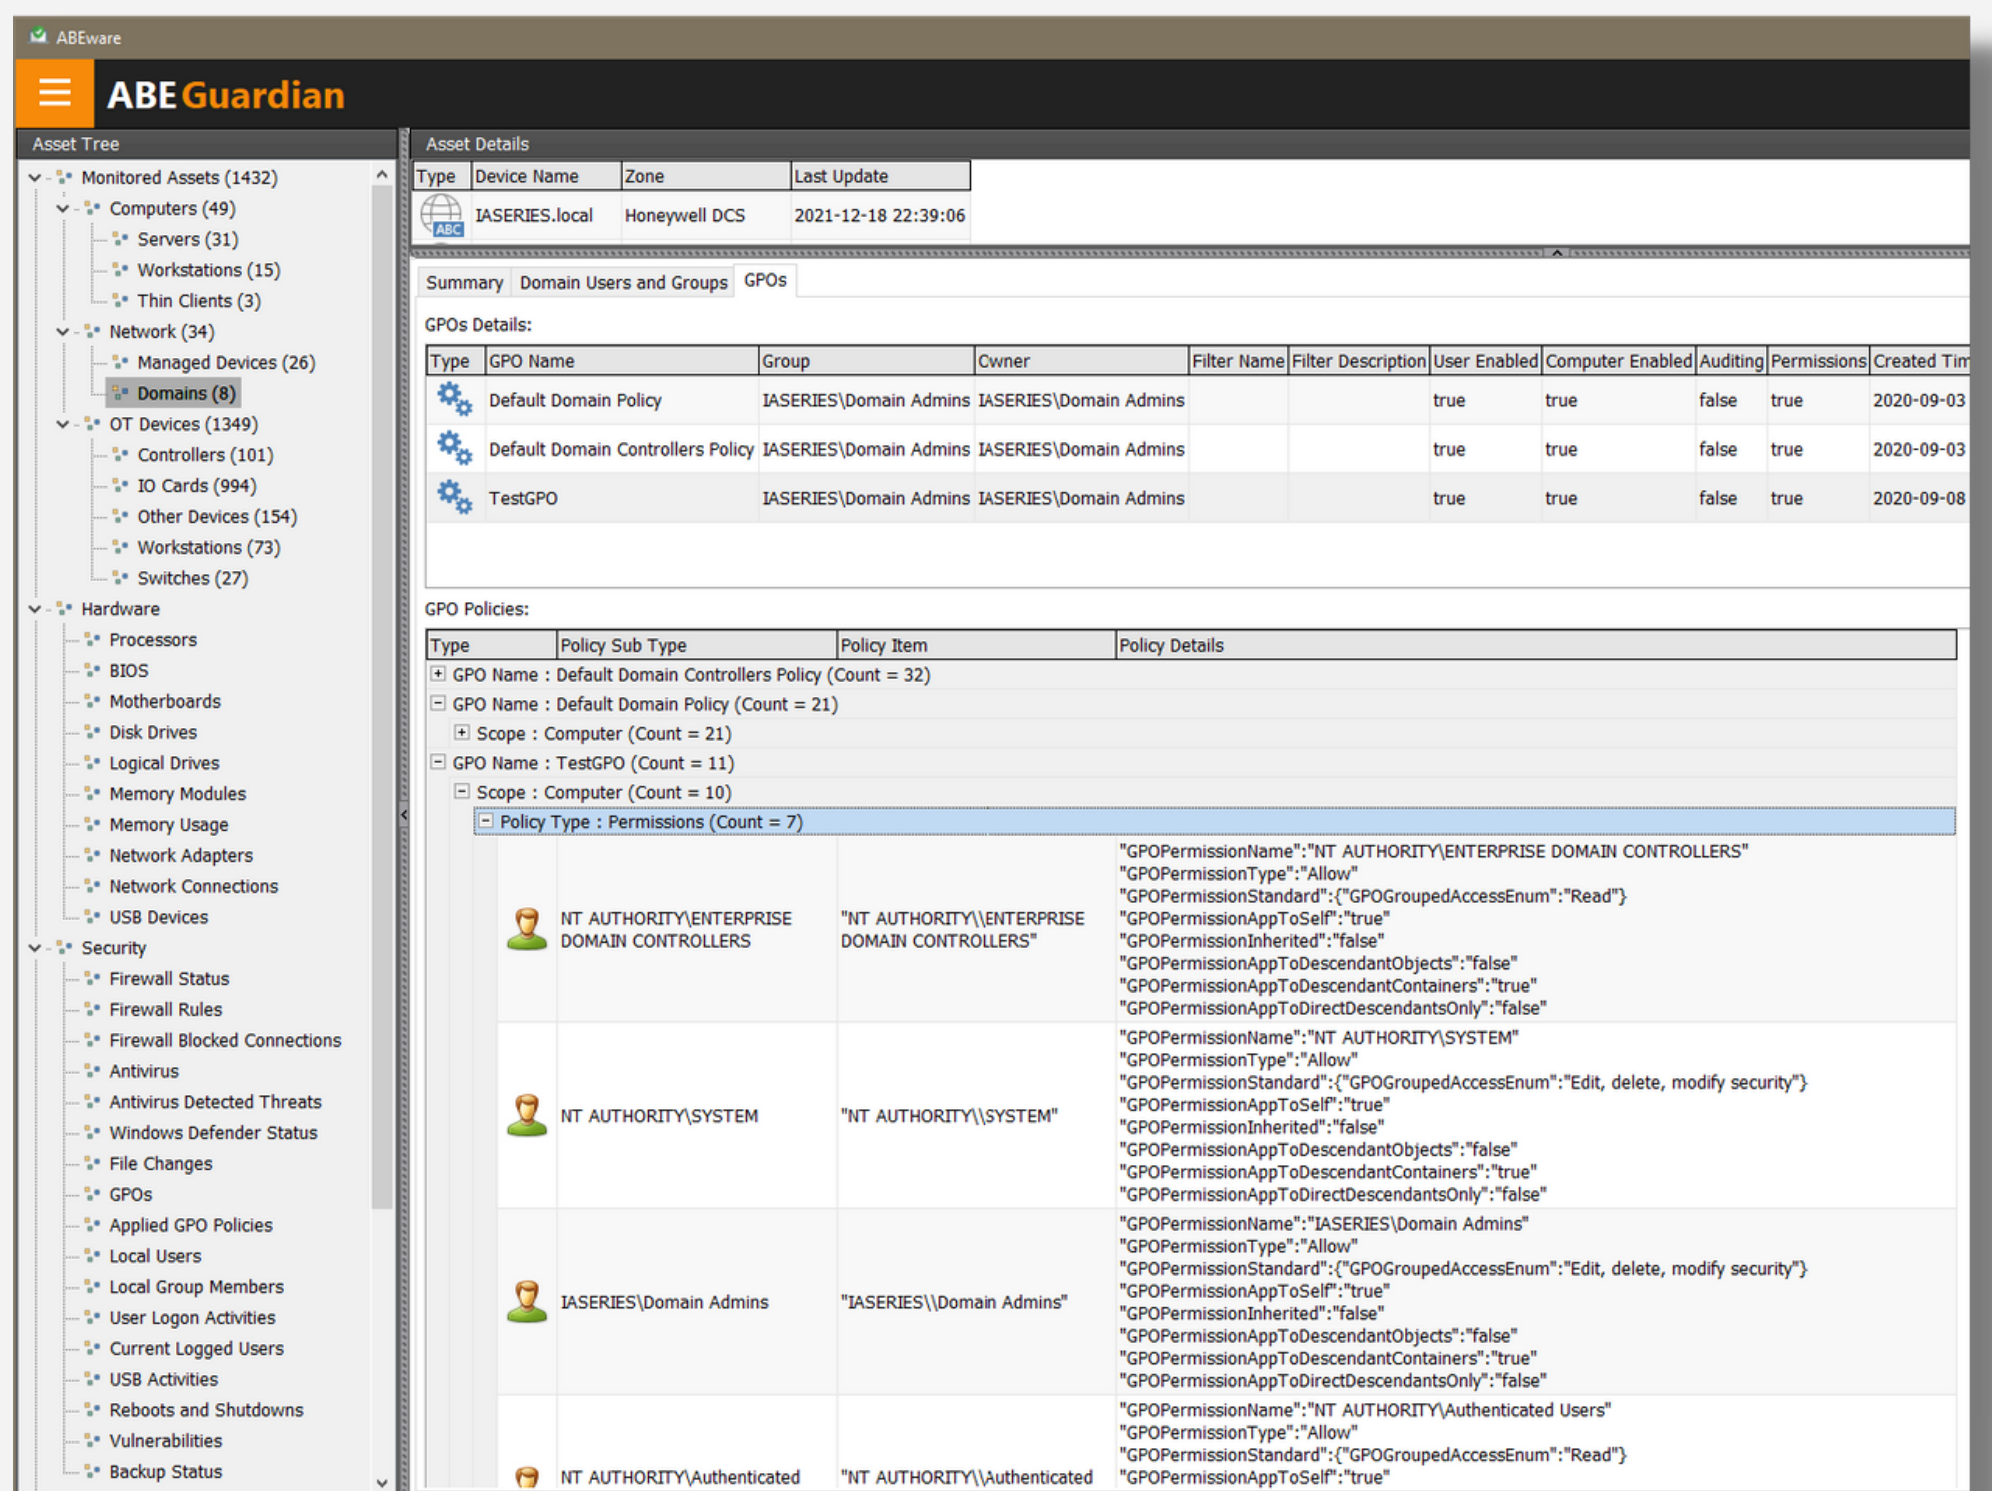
ABEware

ABE Guardian

Asset Tree

Monitored Assets (1432)
Computers (49)
Servers (31)
Workstations (15)
Thin Clients (3)
Network (34)
Managed Devices (26)
Domains (8)
OT Devices (1349)
Controllers (101)
IO Cards (994)
Other Devices (154)
Workstations (73)
Switches (27)
Hardware
Processors
BIOS
Motherboards
Disk Drives
Logical Drives
Memory Modules
Memory Usage
Network Adapters
Network Connections
USB Devices
Security
Firewall Status
Firewall Rules
Firewall Blocked Connections
Antivirus
Antivirus Detected Threats
Windows Defender Status
File Changes
GPOs
Applied GPO Policies
Local Users
Local Group Members
User Logon Activities
Current Logged Users
USB Activities
Reboots and Shutdowns
Vulnerabilities
Backup Status

Asset Details

| Type | Device Name | Zone | Last Update |
|---|---|---|---|
| ABC | IASERIES.local | Honeywell DCS | 2021-12-18 22:39:06 |

Summary | Domain Users and Groups | GPOs

GPOs Details:

| Type | GPO Name | Group | Owner | Filter Name | Filter Description | User Enabled | Computer Enabled | Auditing | Permissions | Created Tim |
|---|---|---|---|---|---|---|---|---|---|---|
| | Default Domain Policy | IASERIES\Domain Admins | IASERIES\Domain Admins | | | true | true | false | true | 2020-09-03 |
| | Default Domain Controllers Policy | IASERIES\Domain Admins | IASERIES\Domain Admins | | | true | true | false | true | 2020-09-03 |
| | TestGPO | IASERIES\Domain Admins | IASERIES\Domain Admins | | | true | true | false | true | 2020-09-08 |

GPO Policies:

| Type | Policy Sub Type | Policy Item | Policy Details |
|---|---|---|---|

GPO Name : Default Domain Controllers Policy (Count = 32)
GPO Name : Default Domain Policy (Count = 21)
Scope : Computer (Count = 21)
GPO Name : TestGPO (Count = 11)
Scope : Computer (Count = 10)
Policy Type : Permissions (Count = 7)

NT AUTHORITY\ENTERPRISE DOMAIN CONTROLLERS | "NT AUTHORITY\\ENTERPRISE DOMAIN CONTROLLERS" | "GPOPermissionName":"NT AUTHORITY\ENTERPRISE DOMAIN CONTROLLERS" "GPOPermissionType":"Allow" "GPOPermissionStandard":{"GPOGroupedAccessEnum":"Read"} "GPOPermissionAppToSelf":"true" "GPOPermissionInherited":"false" "GPOPermissionAppToDescendantObjects":"false" "GPOPermissionAppToDescendantContainers":"true" "GPOPermissionAppToDirectDescendantsOnly":"false"

NT AUTHORITY\SYSTEM | "NT AUTHORITY\\SYSTEM" | "GPOPermissionName":"NT AUTHORITY\SYSTEM" "GPOPermissionType":"Allow" "GPOPermissionStandard":{"GPOGroupedAccessEnum":"Edit, delete, modify security"} "GPOPermissionAppToSelf":"true" "GPOPermissionInherited":"false" "GPOPermissionAppToDescendantObjects":"false" "GPOPermissionAppToDescendantContainers":"true" "GPOPermissionAppToDirectDescendantsOnly":"false"

IASERIES\Domain Admins | "IASERIES\\Domain Admins" | "GPOPermissionName":"IASERIES\Domain Admins" "GPOPermissionType":"Allow" "GPOPermissionStandard":{"GPOGroupedAccessEnum":"Edit, delete, modify security"} "GPOPermissionAppToSelf":"true" "GPOPermissionInherited":"false" "GPOPermissionAppToDescendantObjects":"false" "GPOPermissionAppToDescendantContainers":"true" "GPOPermissionAppToDirectDescendantsOnly":"false"

NT AUTHORITY\Authenticated | "NT AUTHORITY\\Authenticated | "GPOPermissionName":"NT AUTHORITY\Authenticated Users" "GPOPermissionType":"Allow" "GPOPermissionStandard":{"GPOGroupedAccessEnum":"Read"} "GPOPermissionAppToSelf":"true"